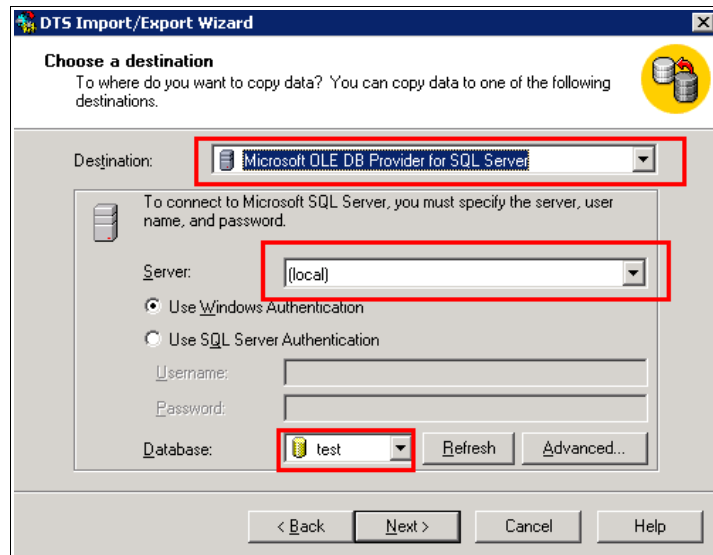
DTS Import/Export Wizard

Choose a destination
To where do you want to copy data? You can copy data to one of the following destinations.

Destination: Microsoft OLE DB Provider for SQL Server

To connect to Microsoft SQL Server, you must specify the server, user name, and password.

Server: (local)

Use Windows Authentication

Use SQL Server Authentication

Username:

Password:

Database: test

Refresh

Advanced...

< Back

Next >

Cancel

Help